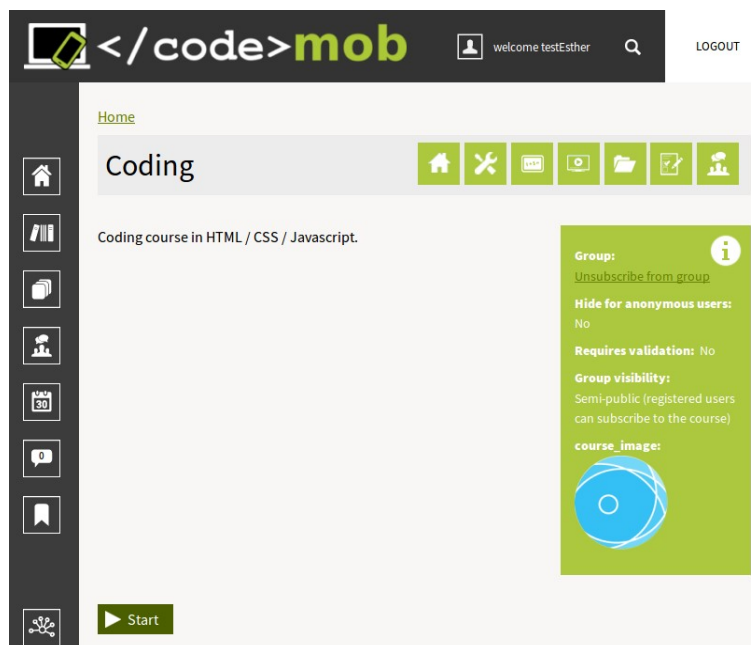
</code>mob

welcome testEsther

LOGOUT

30

0

Home

Coding

Coding course in HTML / CSS / Javascript.

Group:
Unsubscribe from group

Hide for anonymous users:
No

Requires validation: No

Group visibility:
Semi-public (registered users can subscribe to the course)

course_image:

Start